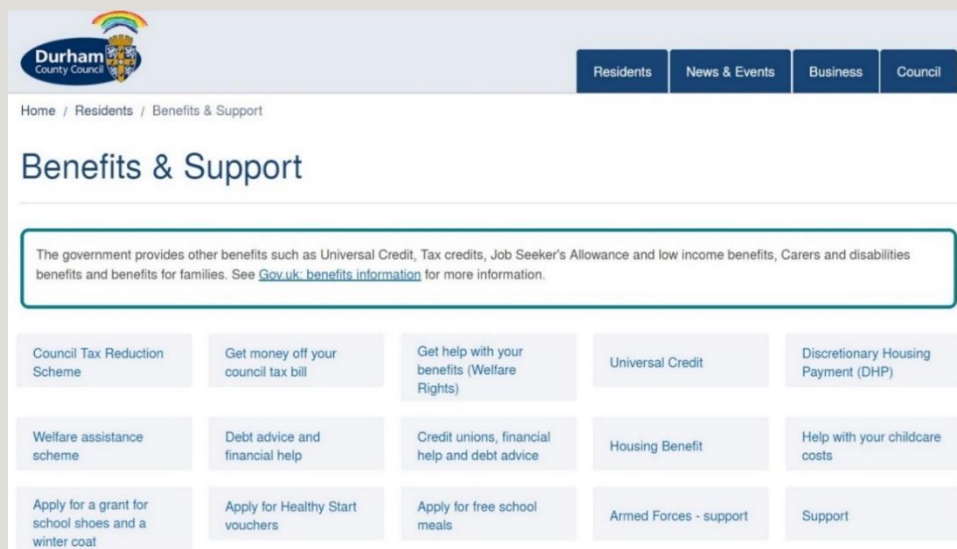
Durham County Council

Residents
News & Events
Business
Council

Home / Residents / Benefits & Support

Benefits & Support

The government provides other benefits such as Universal Credit, Tax credits, Job Seeker's Allowance and low income benefits, Carers and disabilities benefits and benefits for families. See Gov.uk: benefits information for more information.

Council Tax Reduction Scheme

Get money off your council tax bill

Get help with your benefits (Welfare Rights)

Universal Credit

Discretionary Housing Payment (DHP)

Welfare assistance scheme

Debt advice and financial help

Credit unions, financial help and debt advice

Housing Benefit

Help with your childcare costs

Apply for a grant for school shoes and a winter coat

Apply for Healthy Start vouchers

Apply for free school meals

Armed Forces - support

Support